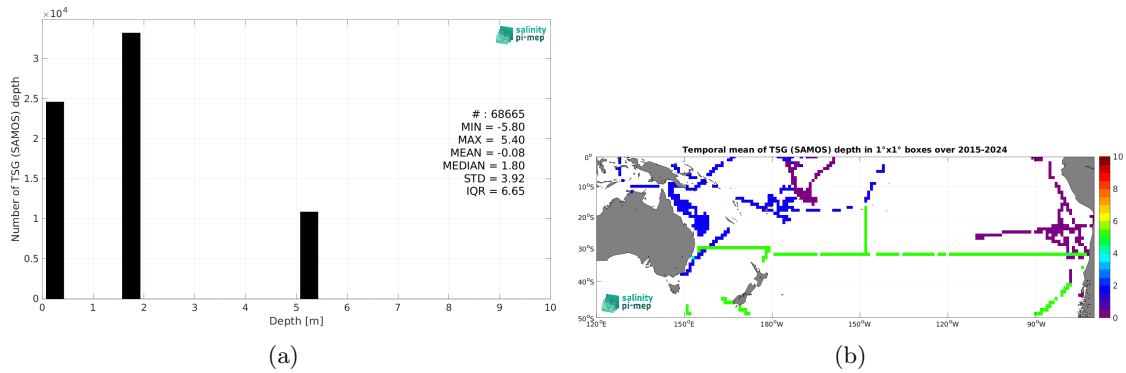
$\times 10^4$

salinity pi-mep

Number of TSG (SAMOS) depth

3
2.5
2
1.5
1
0.5
0

# : 68665
MIN = -5.80
MAX = 5.40
MEAN = -0.08
MEDIAN = 1.80
STD = 3.92
IQR = 6.65

0 1 2 3 4 5 6 7 8 9 10
Depth [m]

(a)

Temporal mean of TSG (SAMOS) depth in 1°x1° boxes over 2015-2024

0°
10°S
20°S
30°S
40°S
50°S

120°E 150°E 180°W 150°W 120°W 90°W

10
8
6
4
2
0

salinity pi-mep

(b)